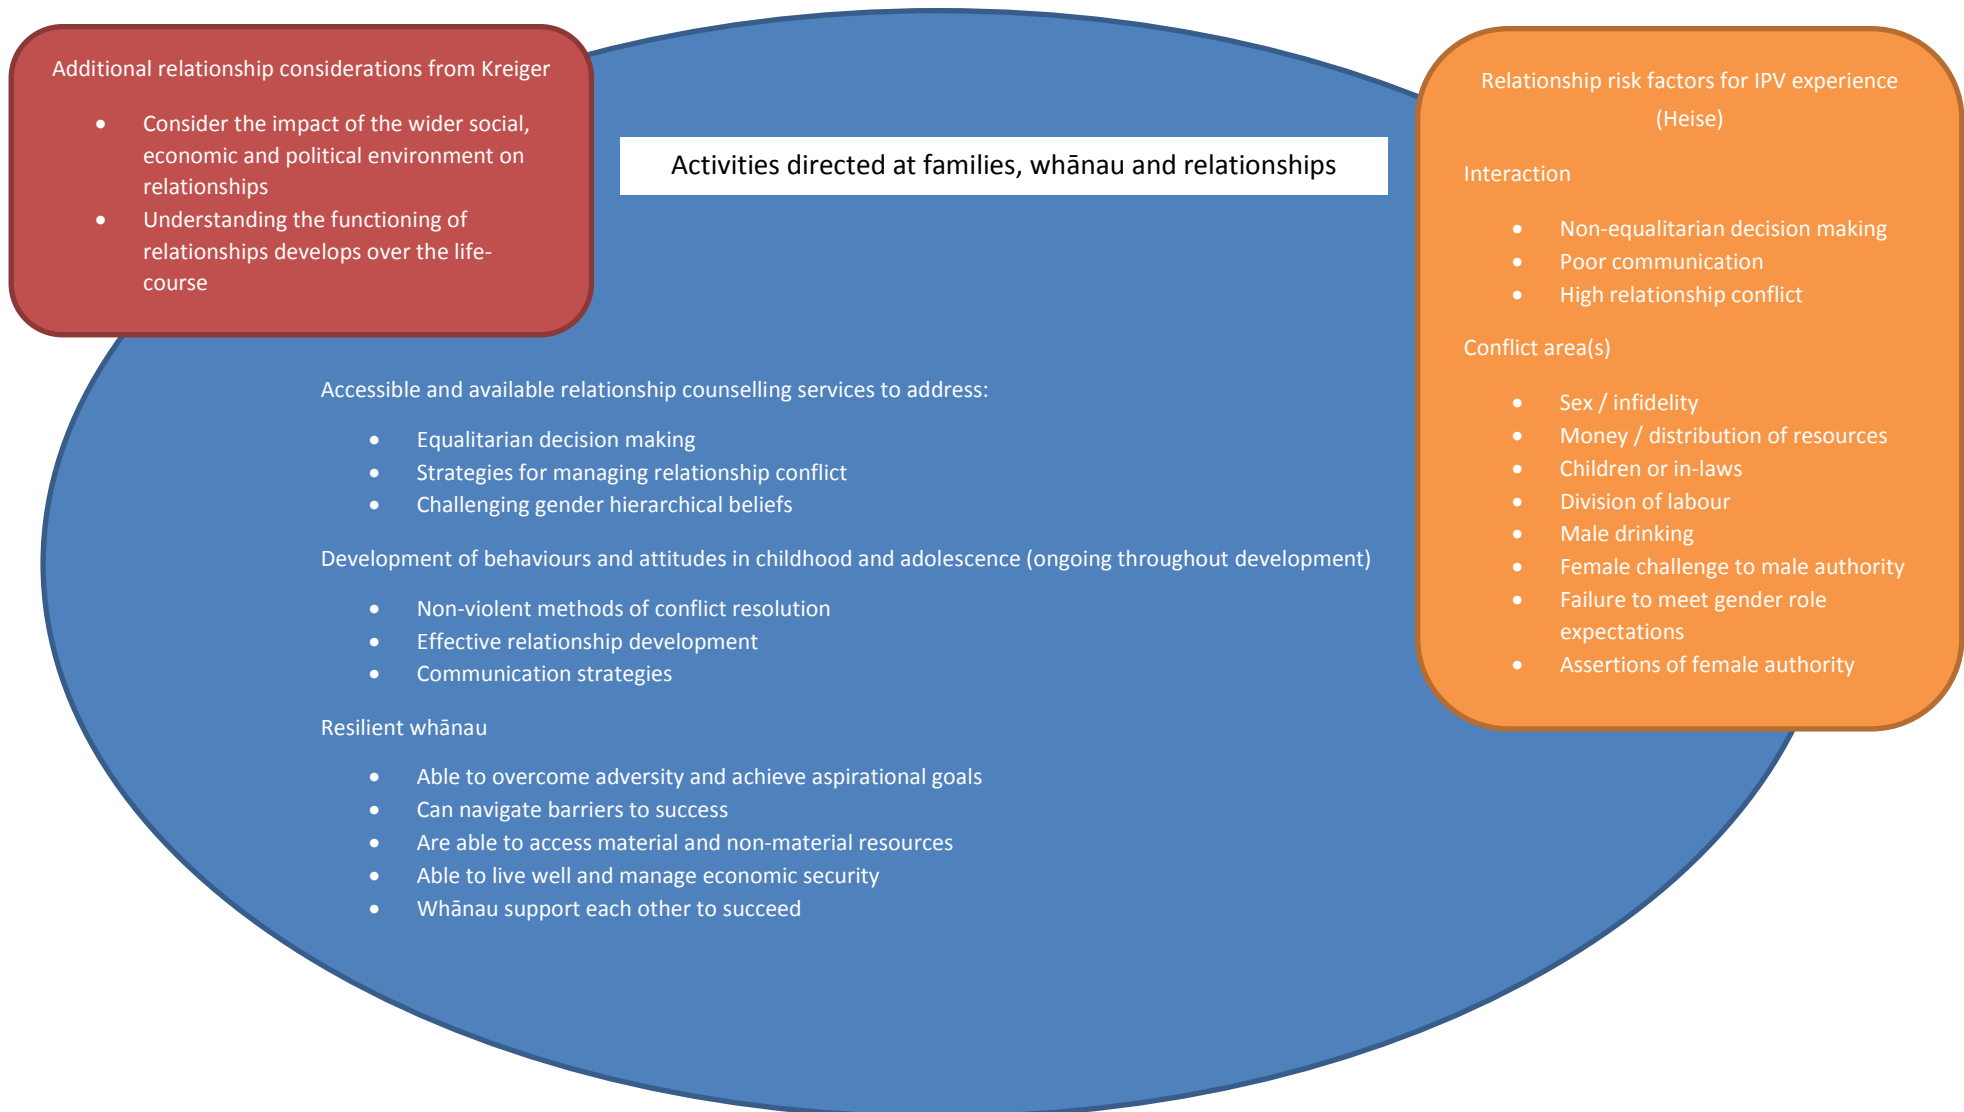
Additional relationship considerations from Kreiger

- Consider the impact of the wider social, economic and political environment on relationships
- Understanding the functioning of relationships develops over the life-course

Activities directed at families, whānau and relationships

Relationship risk factors for IPV experience (Heise)

Interaction

- Non-equalitarian decision making
- Poor communication
- High relationship conflict

Conflict area(s)

- Sex / infidelity
- Money / distribution of resources
- Children or in-laws
- Division of labour
- Male drinking
- Female challenge to male authority
- Failure to meet gender role expectations
- Assertions of female authority

Accessible and available relationship counselling services to address:

- Equalitarian decision making
- Strategies for managing relationship conflict
- Challenging gender hierarchical beliefs

Development of behaviours and attitudes in childhood and adolescence (ongoing throughout development)

- Non-violent methods of conflict resolution
- Effective relationship development
- Communication strategies

Resilient whānau

- Able to overcome adversity and achieve aspirational goals
- Can navigate barriers to success
- Are able to access material and non-material resources
- Able to live well and manage economic security
- Whānau support each other to succeed